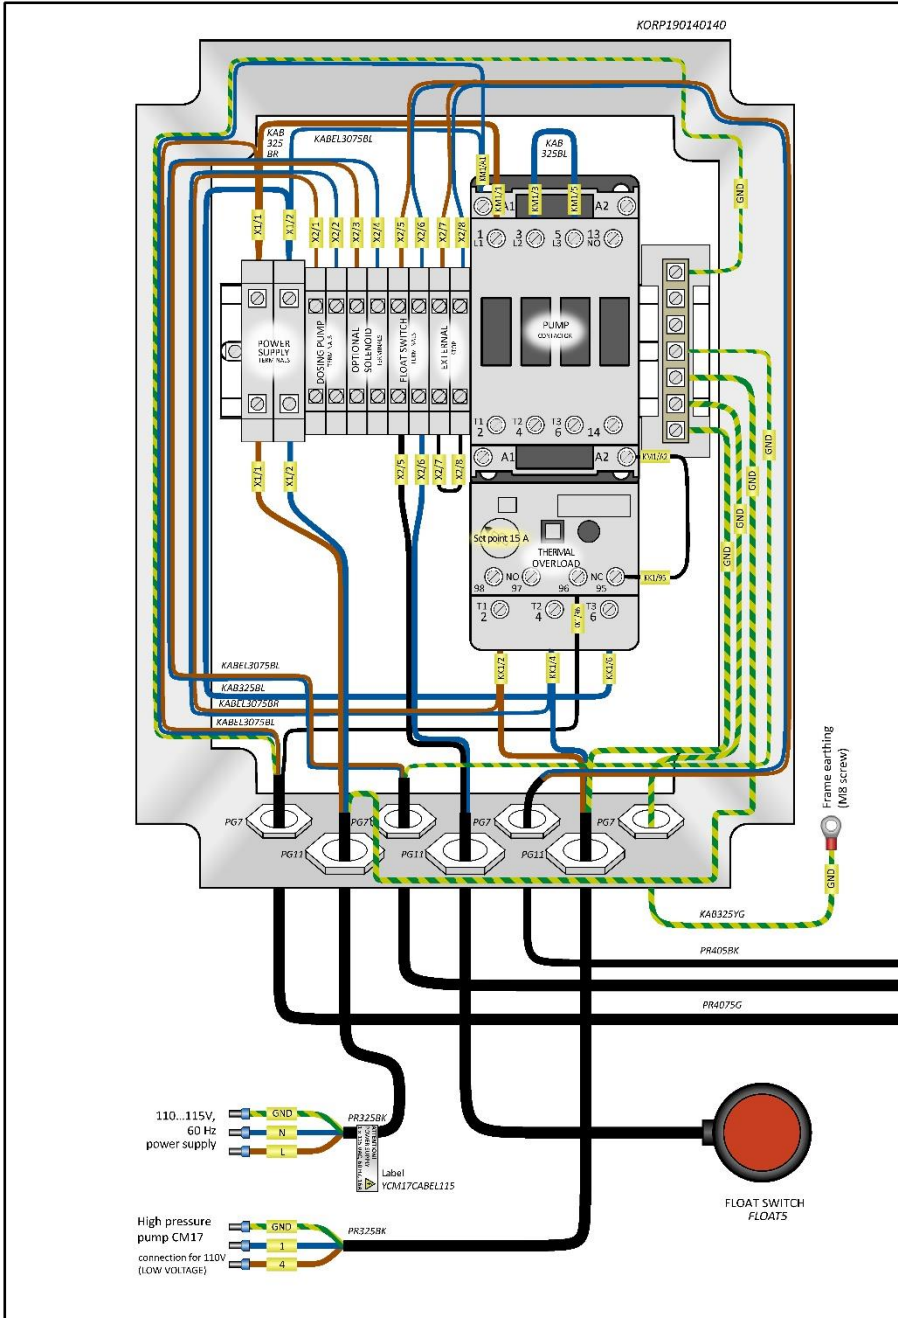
KORP190140140

KAB 325 BR

KABEL3075BL

KAB 325BL

KM1/A1
KM1/1
KM1/3
KM1/5

A1
A2

1 L1
3 L2
5 L3
13 NO

X1/1
X1/2
X2/1
X2/2
X2/3
X2/4
X2/5
X2/6
X2/7
X2/8

GND

POWER SUPPLY
DOSING PUMP
OPTIONAL SOLENOID
FLOAT SWITCH
EXTERNAL STOP

PUMP CONTACTOR

T1 2
T2 4
T3 6
14

A1
A2
KM1/A2

X1/1
X1/2
X2/5
X2/6
X2/7
X2/8

GND
GND
GND
GND

Set point 15 A
THERMAL OVERLOAD
98
NO 97
96
NC 95
KK1/95

T1 2
T2 4
T3 6
KK1/96

KK1/2
KK1/4
KK1/6

KABEL3075BL
KAB325BL
KABEL3075BR
KABEL3075BL

PG7
PG7
PG7
PG7
PG11
PG11
PG11

Frame earthing (M8 screw)

GND

KAB325YG

PR405BK

PR4075G

110...115V, 60 Hz power supply
GND
N
L
PR325BK

Label YCM17CABEL115

FLOAT SWITCH
FLOAT5

High pressure pump CM17
connection for 110V (LOW VOLTAGE)
GND
1
4
PR325BK